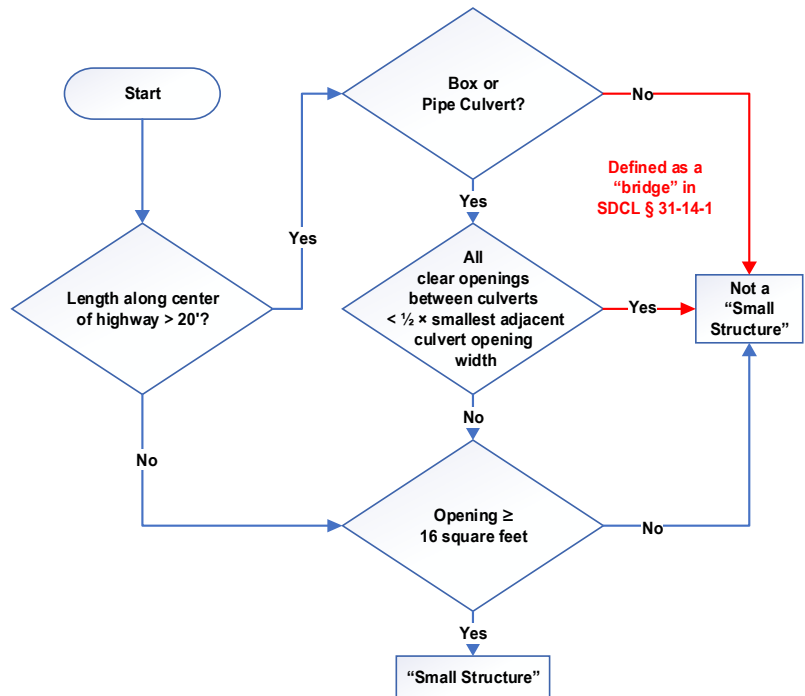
Start

Length along center of highway > 20'?

Yes

Box or Pipe Culvert?

No

Defined as a "bridge" in SDCL § 31-14-1

Yes

All clear openings between culverts < ½ × smallest adjacent culvert opening width

Yes

Not a "Small Structure"

No

No

Opening ≥ 16 square feet

No

Yes

"Small Structure"